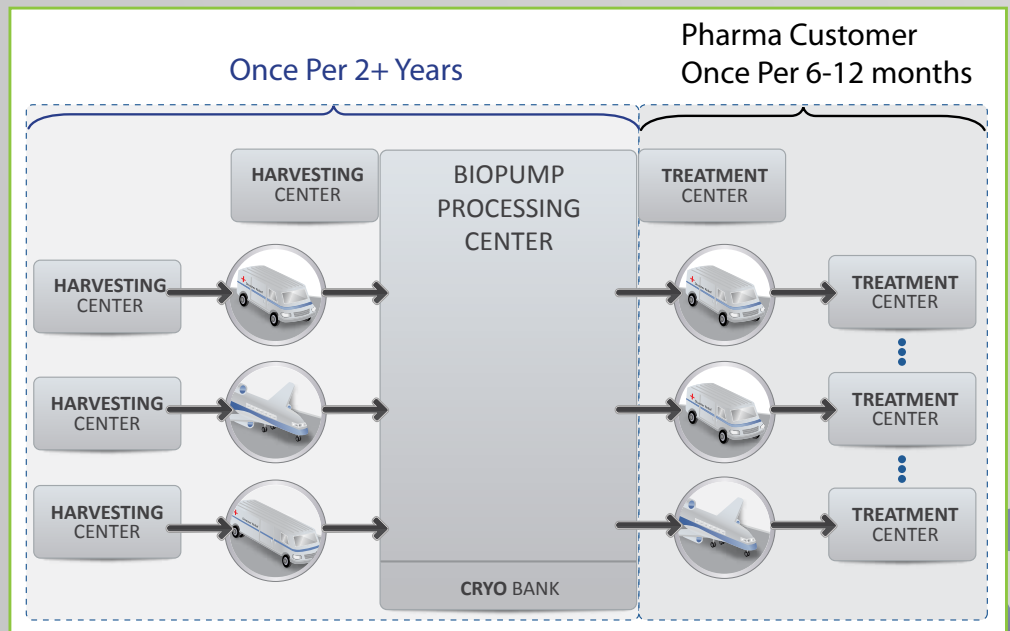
Once Per 2+ Years

Pharma Customer
Once Per 6-12 months

HARVESTING CENTER

BIOPUMP PROCESSING CENTER

TREATMENT CENTER

HARVESTING CENTER

TREATMENT CENTER

HARVESTING CENTER

TREATMENT CENTER

HARVESTING CENTER

TREATMENT CENTER

CRYO BANK